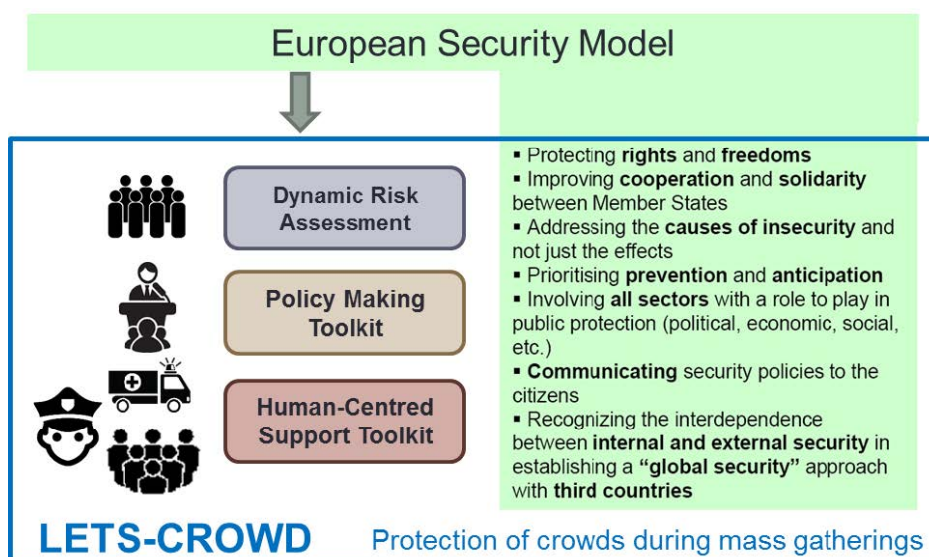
European Security Model

Dynamic Risk Assessment

Policy Making Toolkit

Human-Centred Support Toolkit

▪ Protecting rights and freedoms
▪ Improving cooperation and solidarity between Member States
▪ Addressing the causes of insecurity and not just the effects
▪ Prioritising prevention and anticipation
▪ Involving all sectors with a role to play in public protection (political, economic, social, etc.)
▪ Communicating security policies to the citizens
▪ Recognizing the interdependence between internal and external security in establishing a "global security" approach with third countries

LETS-CROWD

Protection of crowds during mass gatherings